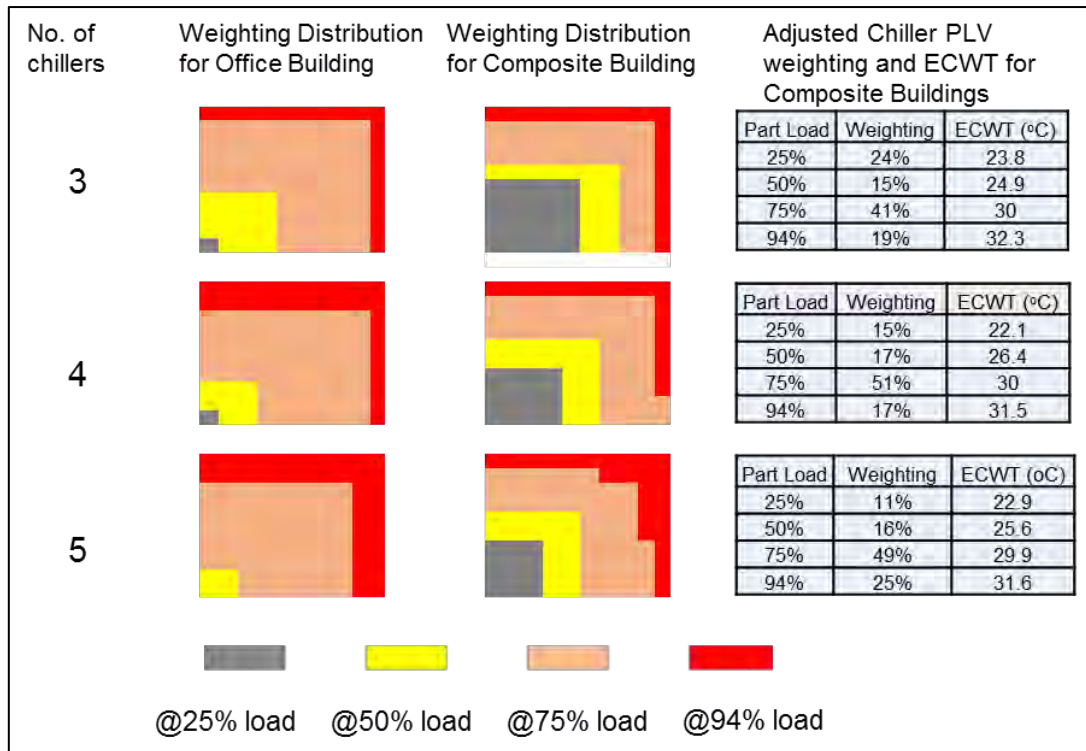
No. of chillers

Weighting Distribution for Office Building

Weighting Distribution for Composite Building

Adjusted Chiller PLV weighting and ECWT for Composite Buildings

3

| Part Load | Weighting | ECWT (oC) |
|---|---|---|
| 25% | 24% | 23.8 |
| 50% | 15% | 24.9 |
| 75% | 41% | 30 |
| 94% | 19% | 32.3 |

4

| Part Load | Weighting | ECWT (oC) |
|---|---|---|
| 25% | 15% | 22.1 |
| 50% | 17% | 26.4 |
| 75% | 51% | 30 |
| 94% | 17% | 31.5 |

5

| Part Load | Weighting | ECWT (oC) |
|---|---|---|
| 25% | 11% | 22.9 |
| 50% | 16% | 25.6 |
| 75% | 49% | 29.9 |
| 94% | 25% | 31.6 |

@25% load @50% load @75% load @94% load